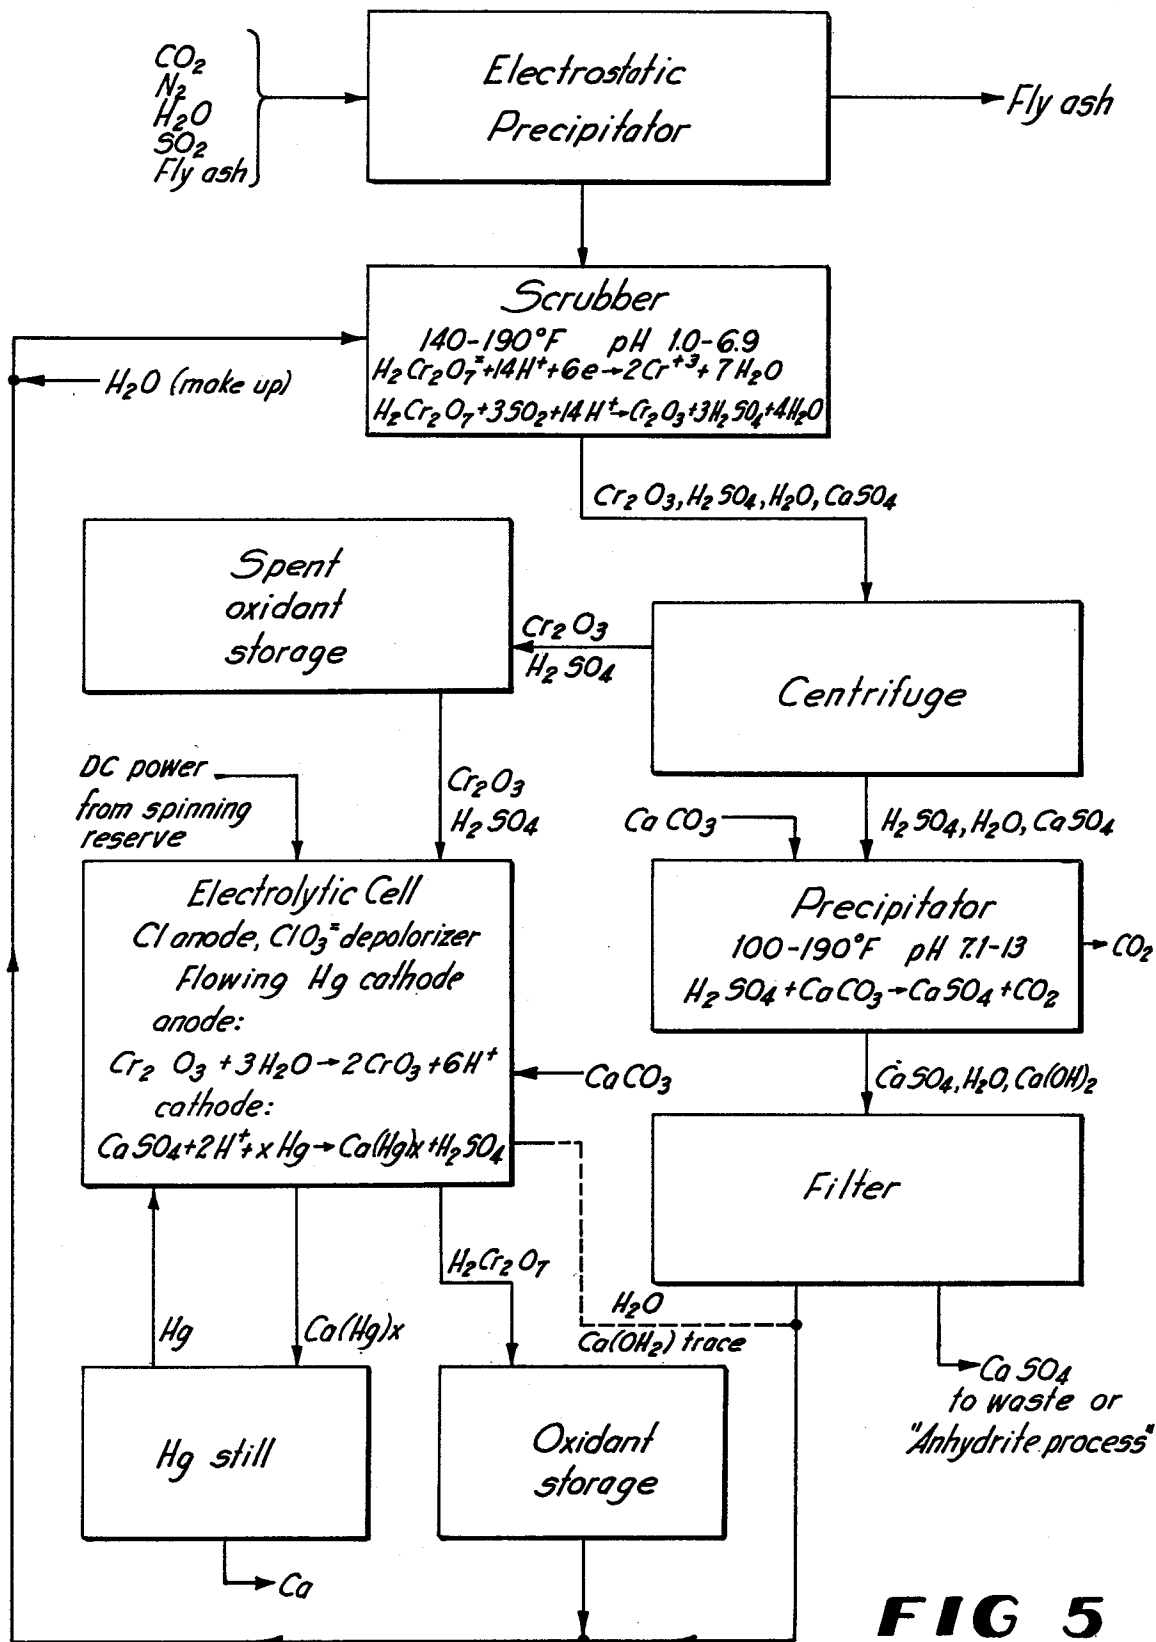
$CO_2$
$N_2$
$H_2O$
$SO_2$
Fly ash

Electrostatic Precipitator

Fly ash

Scrubber
140-190°F pH 1.0-6.9
$H_2Cr_2O_7^{=}+14H^{+}+6e \rightarrow 2Cr^{+3}+7H_2O$
$H_2Cr_2O_7+3SO_2+14H^{+} \rightarrow Cr_2O_3+3H_2SO_4+4H_2O$

$H_2O$ (make up)

$Cr_2O_3, H_2SO_4, H_2O, CaSO_4$

Spent oxidant storage

$Cr_2O_3$
$H_2SO_4$

Centrifuge

DC power from spinning reserve

$Cr_2O_3$
$H_2SO_4$

$CaCO_3$

$H_2SO_4, H_2O, CaSO_4$

Electrolytic Cell
Cl anode, $ClO_3^{=}$ depolorizer
Flowing Hg cathode
anode:
$Cr_2O_3+3H_2O \rightarrow 2CrO_3+6H^{+}$
cathode:
$CaSO_4+2H^{+}+xHg \rightarrow Ca(Hg)x+H_2SO_4$

$CaCO_3$

Precipitator
100-190°F pH 7.1-13
$H_2SO_4+CaCO_3 \rightarrow CaSO_4+CO_2$

$CO_2$

$CaSO_4, H_2O, Ca(OH)_2$

Filter

$H_2Cr_2O_7$

$H_2O$
$Ca(OH_2)$ trace

Hg

Ca(Hg)x

Hg still

Oxidant storage

$CaSO_4$ to waste or "Anhydrite process"

Ca

FIG 5